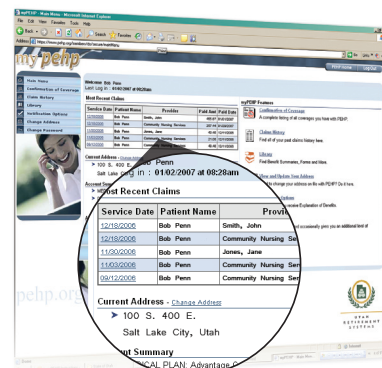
myPEHP - Main Menu - Microsoft Internet Explorer

File Edit View Favorites Tools Help

Back Search Favorites

Address https://www.pehp.org/

my pehp

Home Logout

Main Menu
Confirmation of Coverage
Claims History
Library
Notification Options
Change Address
Change Password

Welcome: Bob Penn
Last Log in: 01/02/2007 at 08:28am

Most Recent Claims

| Service Date | Patient Name | Provider | Paid Amt | Paid Date |
|---|---|---|---|---|
| 12/18/2006 | Bob Penn | Smith, John | | |
| 12/18/2006 | Bob Penn | Community Nursing Services | | |
| 11/30/2006 | Bob Penn | Jones, Jane | | |
| 11/03/2006 | Bob Penn | Community Nursing Services | | |
| 09/12/2006 | Bob Penn | Community Nursing Services | | |

Current Address - Change Address

myPEHP Features

Confirmation of Coverage
A complete listing of all coverages you have with PEHP.

Claims History
Find all of your past claims history here.

Library
Find Benefit Summaries, Forms and More.

Allow and Update Your Address
Change your address on file with PEHP. Do it here.

pehp.org

Penn
Salt Lake City, Utah
Log in : 01/02/2007 at 08:28am

Most Recent Claims

| Service Date | Patient Name | Provi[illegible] |
|---|---|---|
| 12/18/2006 | Bob Penn | Smith, John |
| 12/18/2006 | Bob Penn | Community Nursing Ser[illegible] |
| 11/30/2006 | Bob Penn | Jones, Jane |
| 11/03/2006 | Bob Penn | Community Nursing Ser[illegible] |
| 09/12/2006 | Bob Penn | Community Nursing Ser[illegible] |

Current Address - Change Address
100 S. 400 E.
Salt Lake City, Utah

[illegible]unt Summary
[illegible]ICAL PLAN: Advantage C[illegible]

UTAH RETIREMENT SYSTEMS